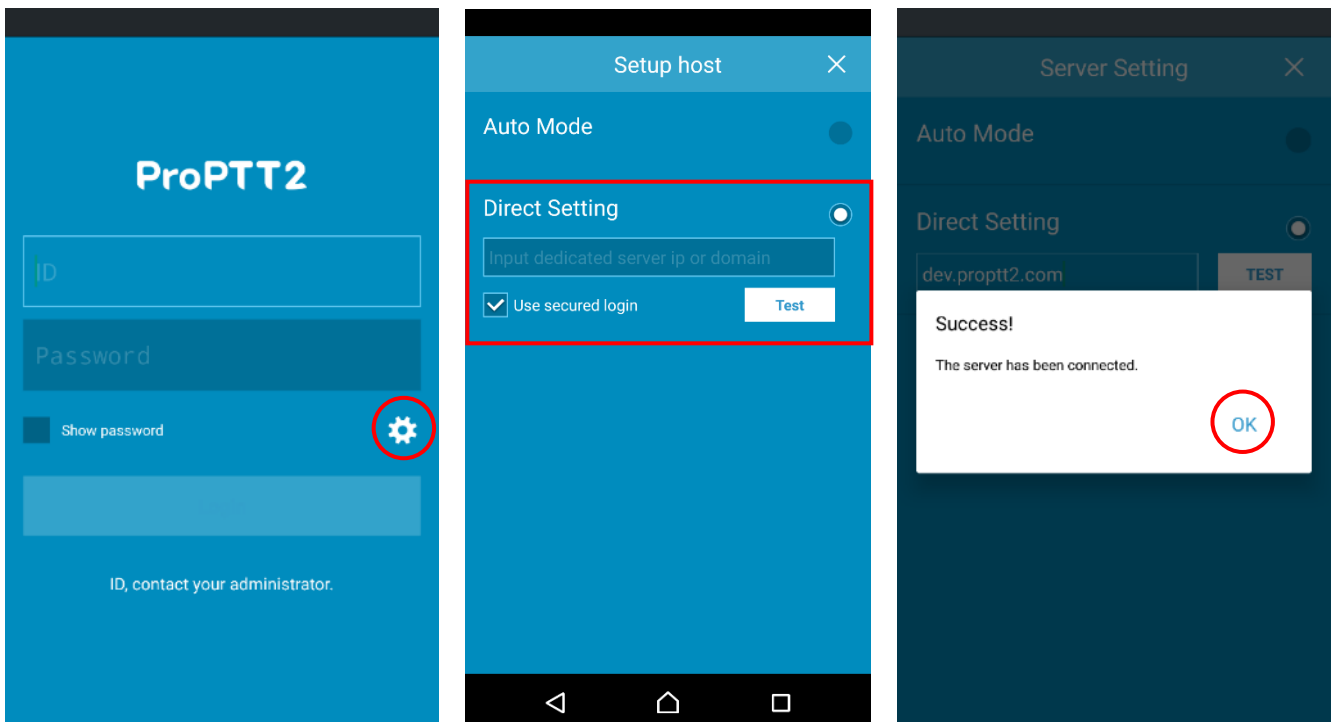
ProPTT2

ID

Password

Show password

ID, contact your administrator.

Setup host

Auto Mode

Direct Setting

Input dedicated server ip or domain

Use secured login

Test

Server Setting

Auto Mode

Direct Setting

dev.proptt2.com

TEST

Success!

The server has been connected.

OK